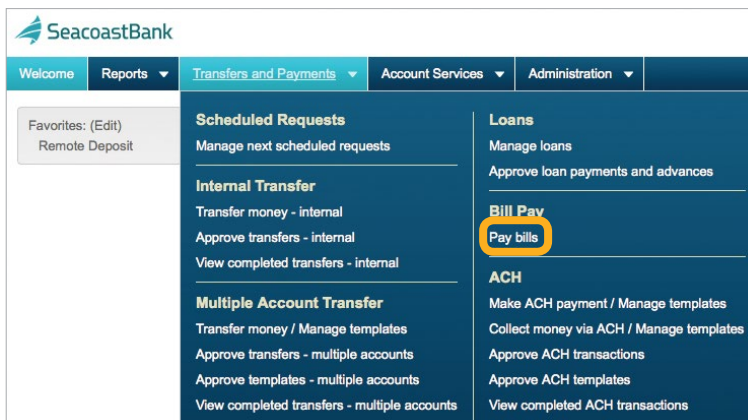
SeacoastBank

Welcome | Reports ▼ | Transfers and Payments ▼ | Account Services ▼ | Administration ▼

Favorites: (Edit)
Remote Deposit

Scheduled Requests
Manage next scheduled requests

Internal Transfer
Transfer money - internal
Approve transfers - internal
View completed transfers - internal

Multiple Account Transfer
Transfer money / Manage templates
Approve transfers - multiple accounts
Approve templates - multiple accounts
View completed transfers - multiple accounts

Loans
Manage loans
Approve loan payments and advances

Bill Pay
Pay bills

ACH
Make ACH payment / Manage templates
Collect money via ACH / Manage templates
Approve ACH transactions
Approve ACH templates
View completed ACH transactions